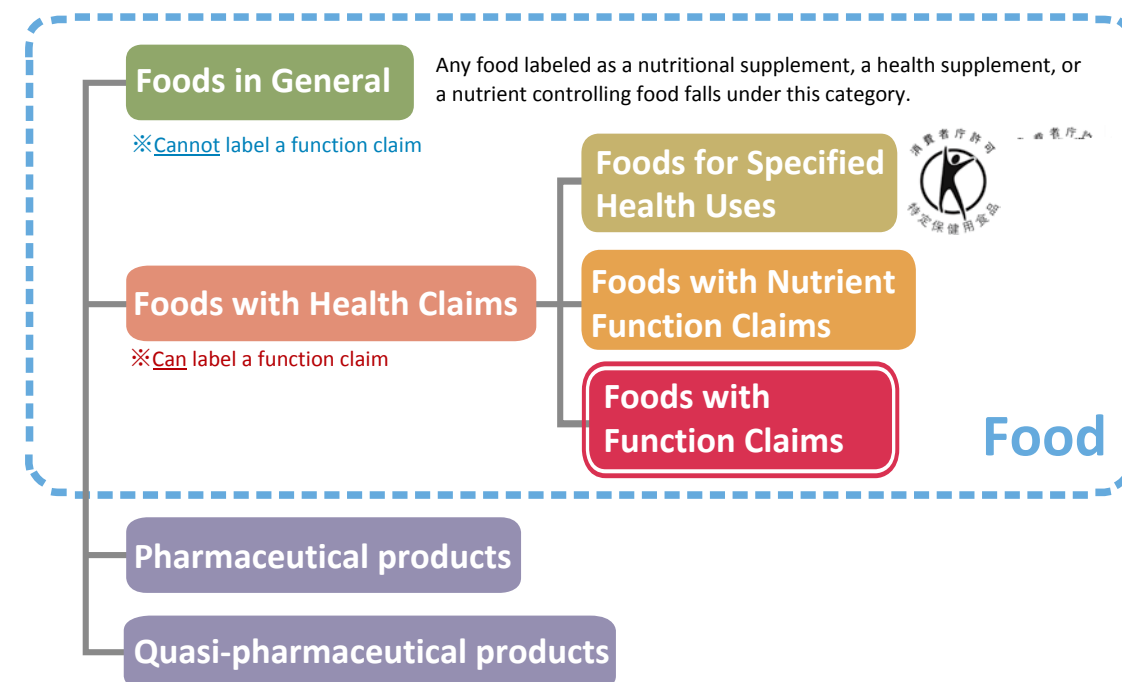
Foods in General

Any food labeled as a nutritional supplement, a health supplement, or a nutrient controlling food falls under this category.

※Cannot label a function claim

Foods for Specified Health Uses

消費者庁許可
特定保健用食品

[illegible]費者庁許

Foods with Health Claims

※Can label a function claim

Foods with Nutrient Function Claims

Foods with Function Claims

Food

Pharmaceutical products

Quasi-pharmaceutical products